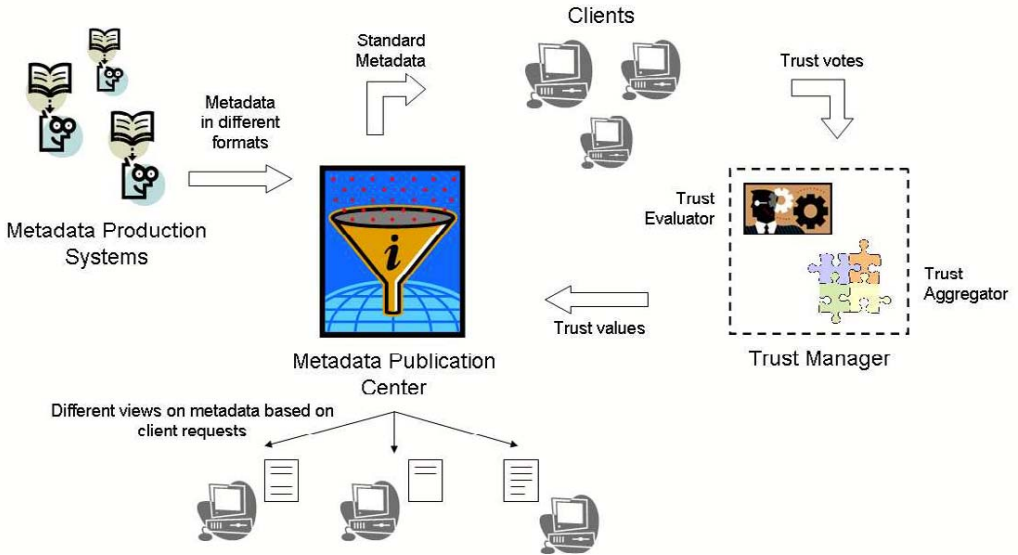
Metadata Production Systems

Metadata in different formats

Standard Metadata

Clients

Trust votes

Trust Evaluator

Trust Aggregator

Trust Manager

Trust values

Metadata Publication Center

Different views on metadata based on client requests